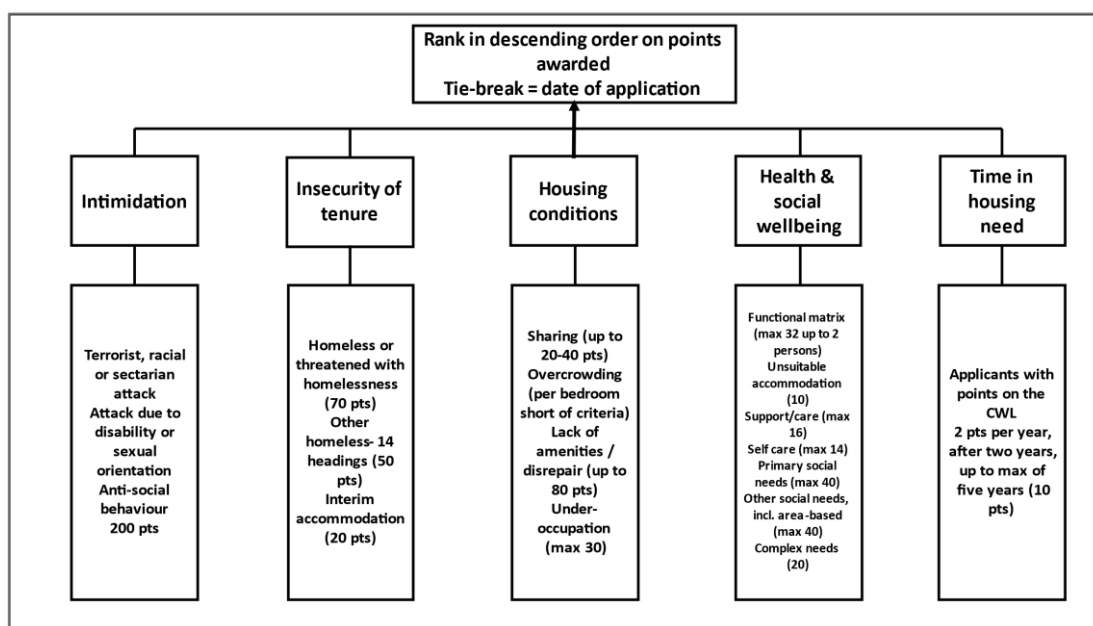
Rank in descending order on points awarded
Tie-break = date of application

Intimidation

Terrorist, racial or sectarian attack
Attack due to disability or sexual orientation
Anti-social behaviour
200 pts

Insecurity of tenure

Homeless or threatened with homelessness (70 pts)
Other homeless- 14 headings (50 pts)
Interim accommodation (20 pts)

Housing conditions

Sharing (up to 20-40 pts)
Overcrowding (per bedroom short of criteria)
Lack of amenities / disrepair (up to 80 pts)
Under-occupation (max 30)

Health & social wellbeing

Functional matrix (max 32 up to 2 persons)
Unsuitable accommodation (10)
Support/care (max 16)
Self care (max 14)
Primary social needs (max 40)
Other social needs, incl. area-based (max 40)
Complex needs (20)

Time in housing need

Applicants with points on the CWL
2 pts per year, after two years, up to max of five years (10 pts)